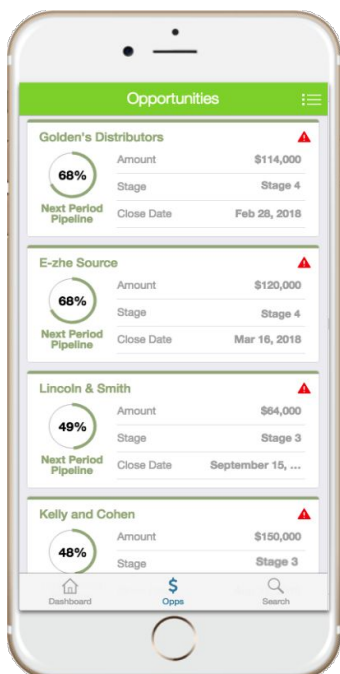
Opportunities

Golden's Distributors
68%
Next Period Pipeline
Amount $114,000
Stage Stage 4
Close Date Feb 28, 2018

E-zhe Source
68%
Next Period Pipeline
Amount $120,000
Stage Stage 4
Close Date Mar 16, 2018

Lincoln & Smith
49%
Next Period Pipeline
Amount $64,000
Stage Stage 3
Close Date September 15, ...

Kelly and Cohen
48%
Amount $150,000
Stage Stage 3

Dashboard
$
Opps
Search